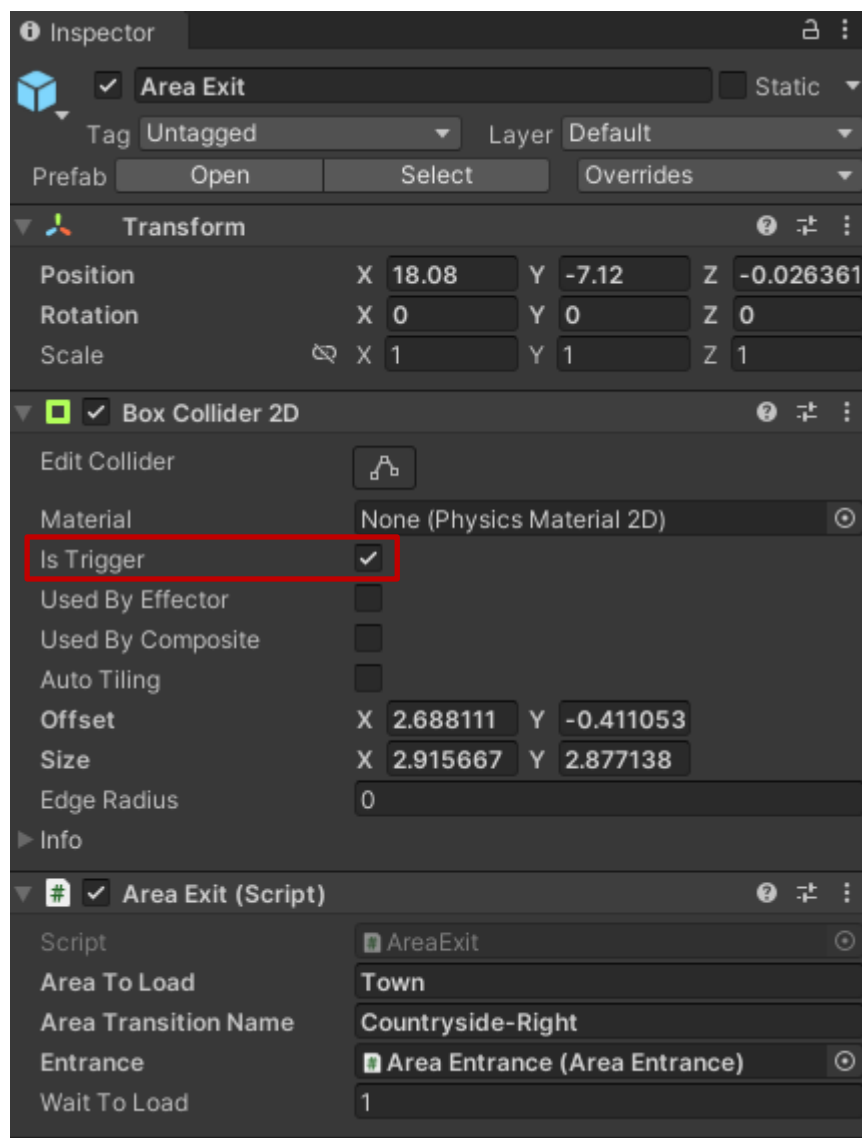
Inspector

Area Exit
Static
Tag Untagged
Layer Default
Prefab Open Select Overrides

Transform
Position X 18.08 Y -7.12 Z -0.026361
Rotation X 0 Y 0 Z 0
Scale X 1 Y 1 Z 1

Box Collider 2D
Edit Collider
Material None (Physics Material 2D)
Is Trigger
Used By Effector
Used By Composite
Auto Tiling
Offset X 2.688111 Y -0.411053
Size X 2.915667 Y 2.877138
Edge Radius 0
Info

Area Exit (Script)
Script AreaExit
Area To Load Town
Area Transition Name Countryside-Right
Entrance Area Entrance (Area Entrance)
Wait To Load 1